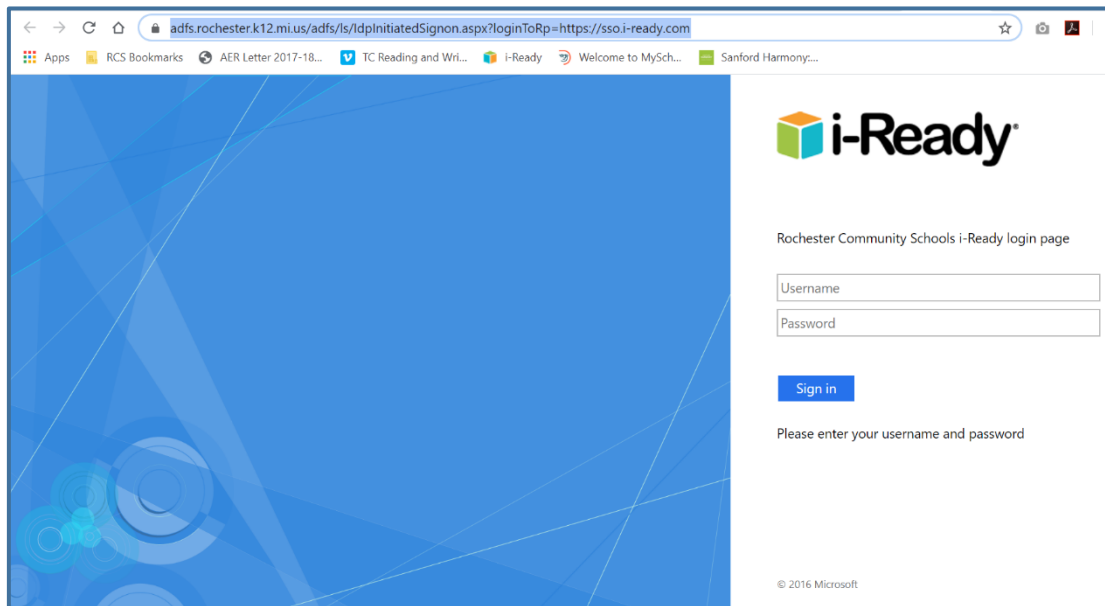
adfs.rochester.k12.mi.us/adfs/ls/IdpInitiatedSignon.aspx?loginToRp=https://sso.i-ready.com

Apps RCS Bookmarks AER Letter 2017-18... TC Reading and Wri... i-Ready Welcome to MySch... Sanford Harmony:...

i-Ready®

Rochester Community Schools i-Ready login page

Username

Password

Sign in

Please enter your username and password

© 2016 Microsoft